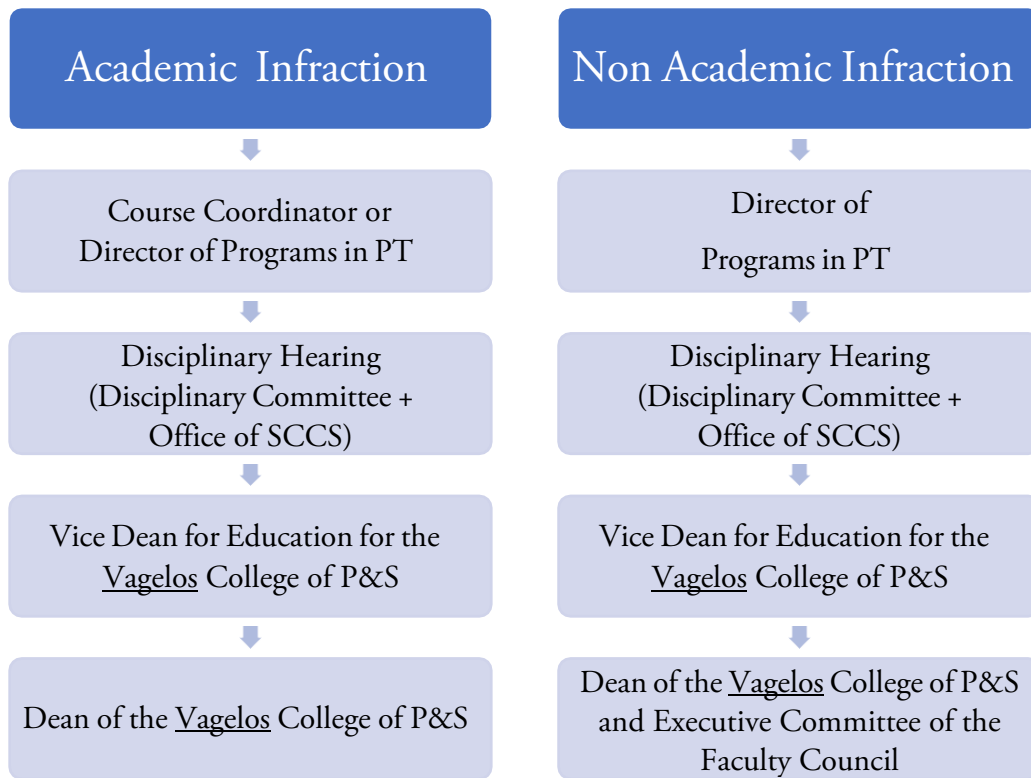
Academic Infraction

Course Coordinator or Director of Programs in PT

Disciplinary Hearing (Disciplinary Committee + Office of SCCS)

Vice Dean for Education for the Vagelos College of P&S

Dean of the Vagelos College of P&S

Non Academic Infraction

Director of

Programs in PT

Disciplinary Hearing (Disciplinary Committee + Office of SCCS)

Vice Dean for Education for the Vagelos College of P&S

Dean of the Vagelos College of P&S and Executive Committee of the Faculty Council